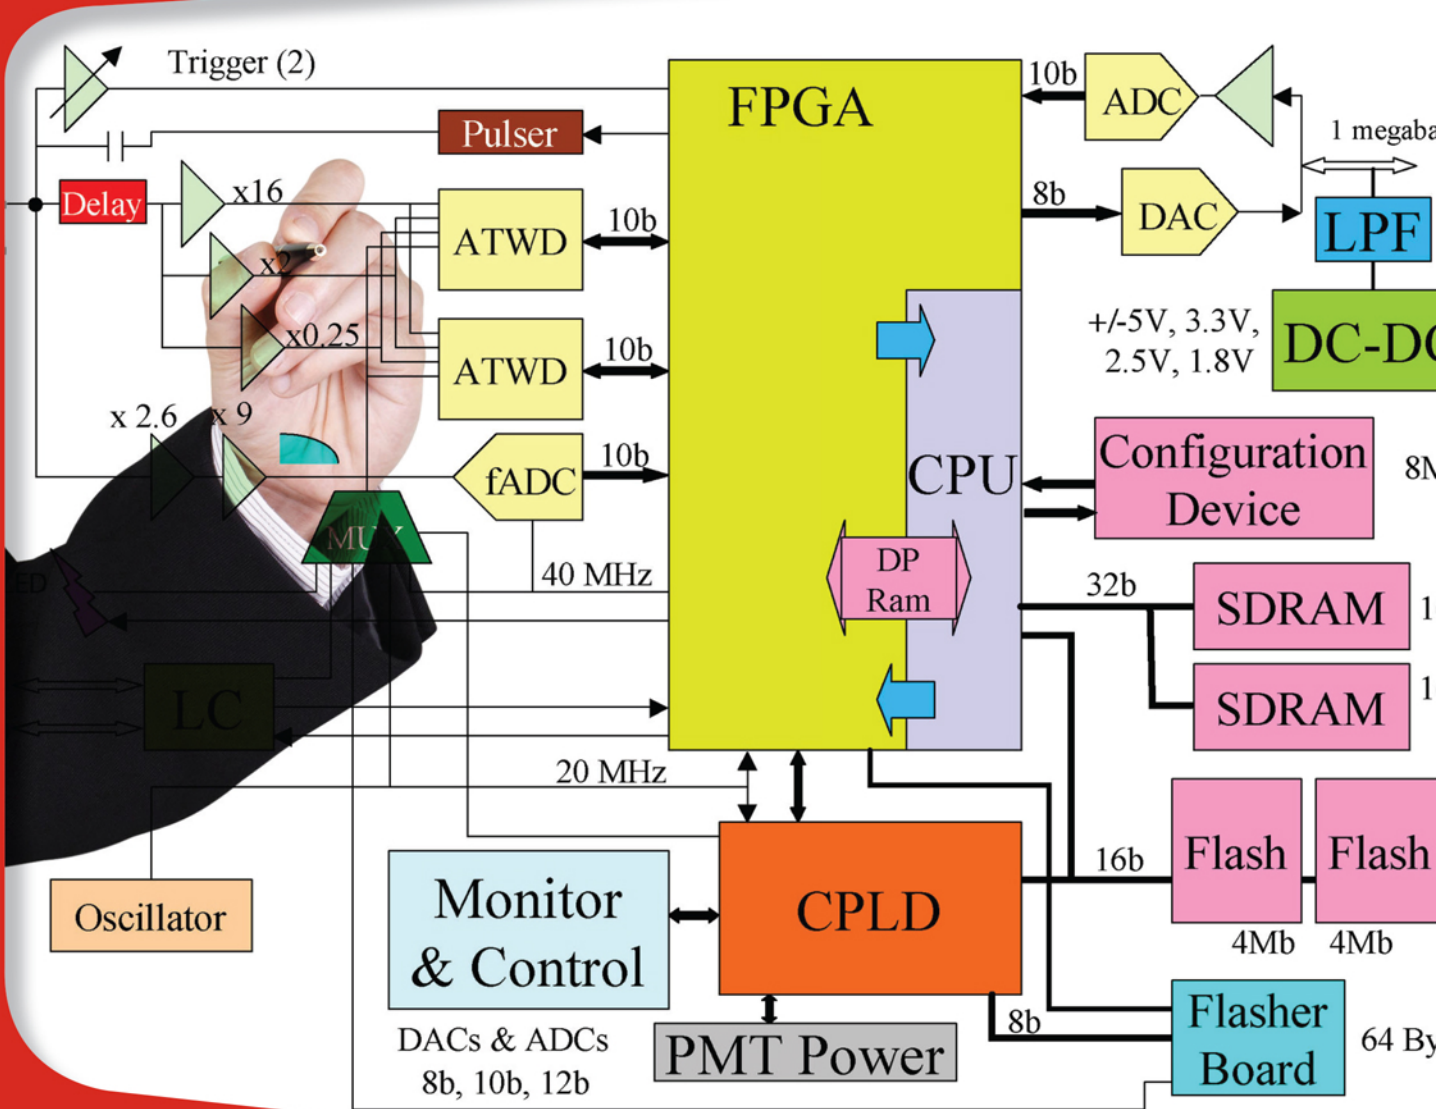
Trigger (2)

FPGA

10b

ADC

1 megaba

Pulser

Delay

x16

ATWD

10b

8b

DAC

LPF

x2

x0.25

ATWD

10b

+/-5V, 3.3V, 2.5V, 1.8V

DC-DC

x 2.6

x 9

CPU

fADC

10b

Configuration Device

8M

MUX

40 MHz

DP Ram

32b

SDRAM

1

ED

SDRAM

1

LC

20 MHz

Flash

Flash

16b

Oscillator

Monitor & Control

CPLD

4Mb

4Mb

8b

Flasher Board

64 By

DACs & ADCs 8b, 10b, 12b

PMT Power